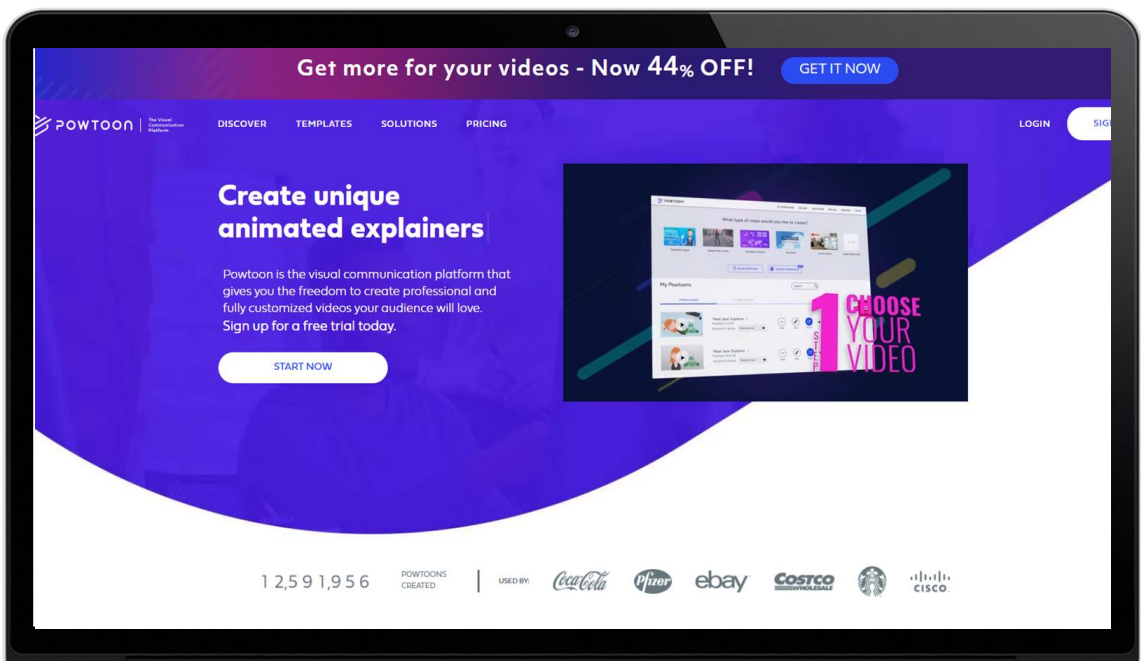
Get more for your videos - Now 44% OFF! GET IT NOW

POWTOON | The Visual Communication Platform DISCOVER TEMPLATES SOLUTIONS PRICING LOGIN SIG

Create unique animated explainers

Powtoon is the visual communication platform that gives you the freedom to create professional and fully customized videos your audience will love. Sign up for a free trial today.

START NOW

What type of video would you like to create?

My Powtoons

1 STEP CHOOSE YOUR VIDEO

12,591,956 POWTOONS CREATED | USED BY: Coca-Cola Pfizer ebay COSTCO WHOLESALE CISCO